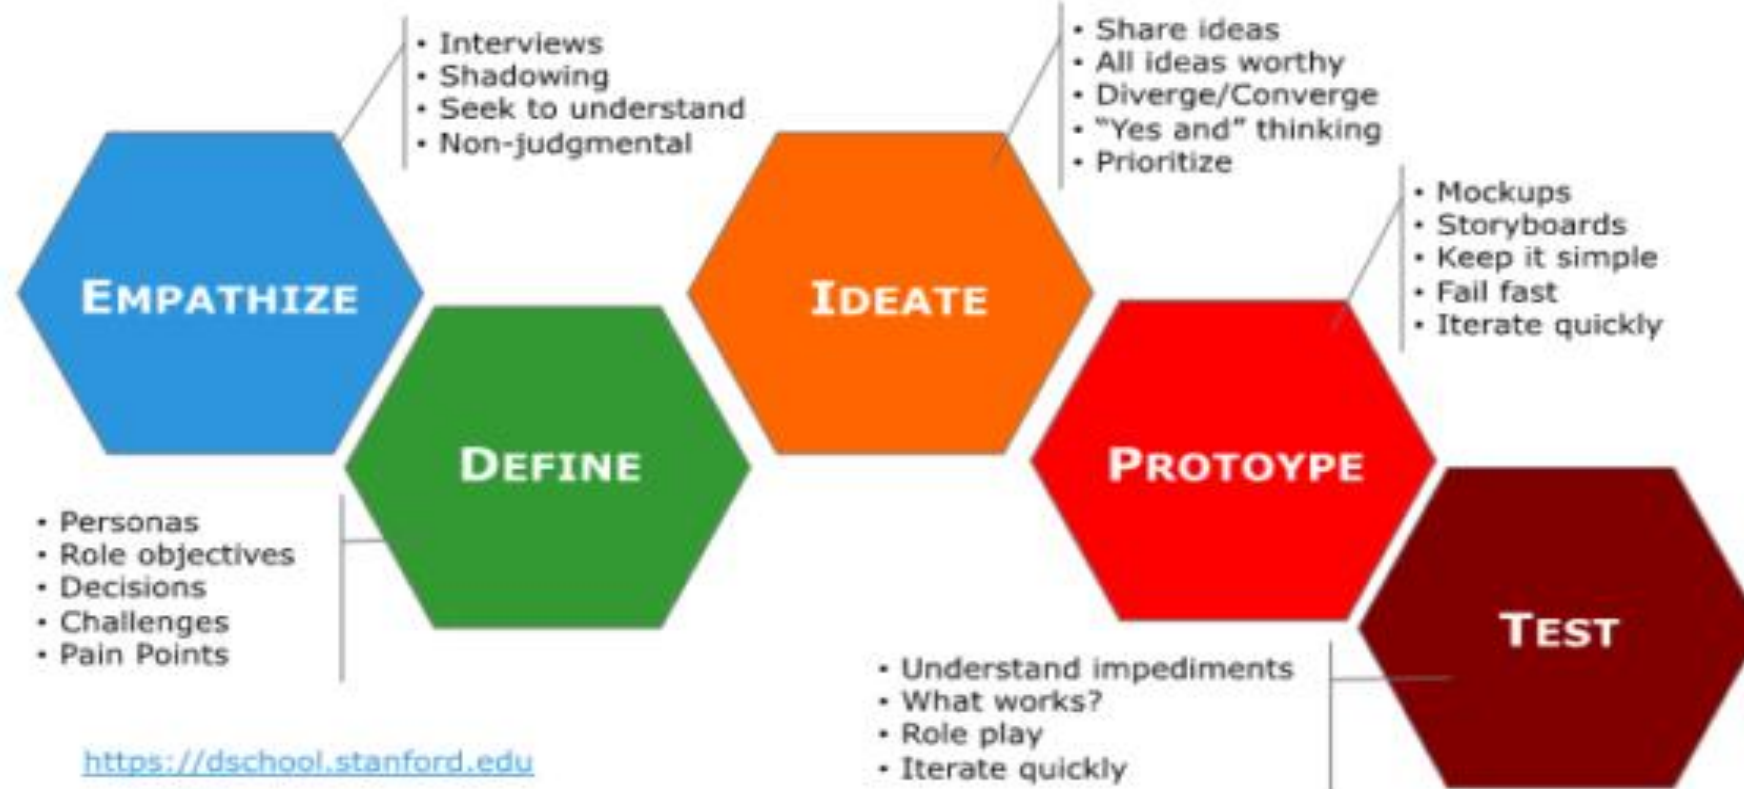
EMPATHIZE

• Interviews
• Shadowing
• Seek to understand
• Non-judgmental

DEFINE

• Personas
• Role objectives
• Decisions
• Challenges
• Pain Points

IDEATE

• Share ideas
• All ideas worthy
• Diverge/Converge
• "Yes and" thinking
• Prioritize

PROTOYPE

• Mockups
• Storyboards
• Keep it simple
• Fail fast
• Iterate quickly

TEST

• Understand impediments
• What works?
• Role play
• Iterate quickly

https://dschool.stanford.edu